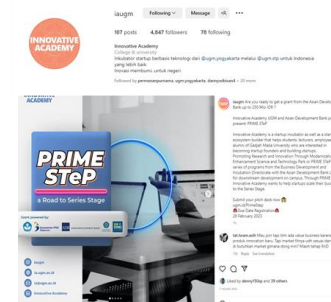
iaugm Following Message

107 posts 4,847 followers 76 following

Innovative Academy
College & university
Inkubator startup berbasis teknologi dari @ugm.yogyakarta melalui @ugm.stp untuk Indonesia yang lebih baik
Inovasi membumi, untuk negeri

Followed by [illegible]

INNOVATIVE ACADEMY

INNOVATIVE ACADEMY

PRIME STeP

a Road to Series Stage

ia.ugm.ac.id

iaugm Are you ready to get a grant from the Asian Development Bank up to 200 Mio IDR?

Innovative Academy UGM and Asian Development Bank proudly present PRIME STeP

Innovative Academy is a startup incubator as well as a startup ecosystem builder that helps students, lecturers, employees, and alumni of Gadjah Mada University who are interested in becoming startup founders and building startups. Promoting Research and Innovation Through Modernized Enhancement Science and Technology Park or PRIME STeP is a series of programs from the Business Development and Incubation Directorate with the Asian Development Bank for downstream development on campus. Through PRIME STeP, Innovative Academy wants to help startups scale their business to the Series Stage.

Submit your pitch deck now
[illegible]
Due Date Registration
28 February 2022

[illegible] Mau join tapi blm ada value bisnis berkelanjutan. Mau produk innovation kecil. Tapi market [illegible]

Liked by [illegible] and 29 others